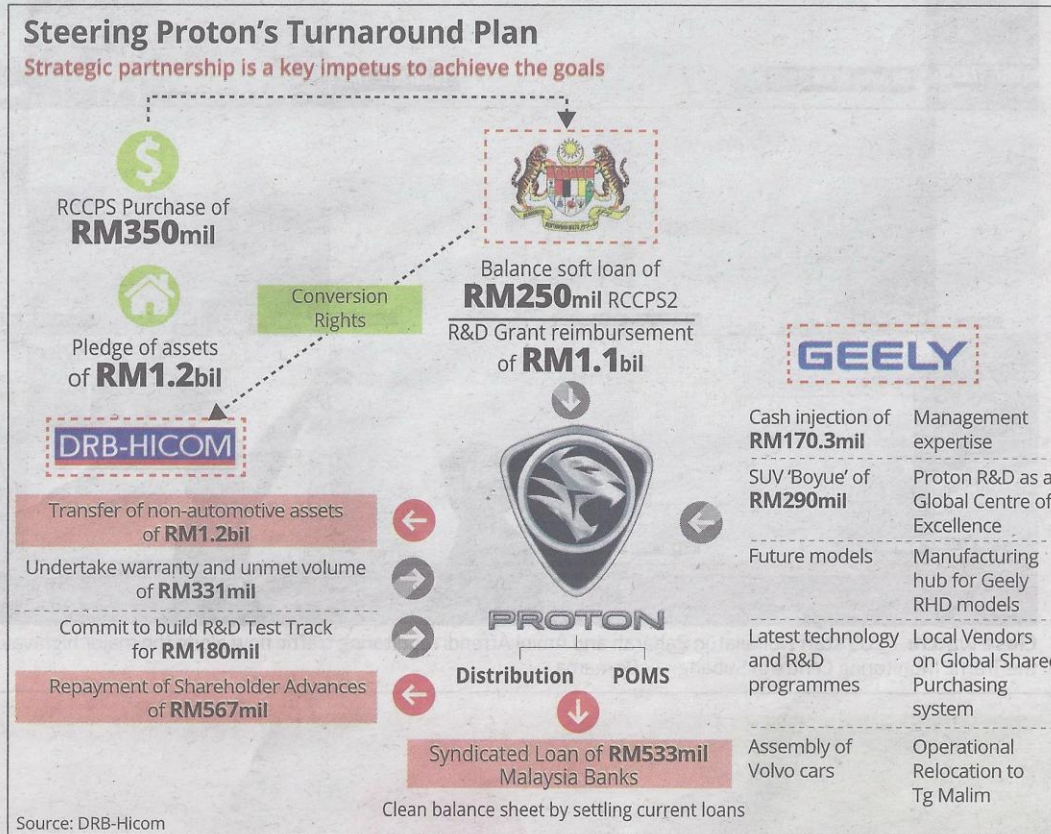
Steering Proton's Turnaround Plan

Strategic partnership is a key impetus to achieve the goals

RCCPS Purchase of **RM350mil**

Pledge of assets of **RM1.2bil**

Conversion Rights

DRB-HICOM

Balance soft loan of **RM250mil** RCCPS2

R&D Grant reimbursement of **RM1.1bil**

GEELY

| | |
|---|---|
| Cash injection of **RM170.3mil** | Management expertise |
| SUV 'Boyue' of **RM290mil** | Proton R&D as a Global Centre of Excellence |
| Future models | Manufacturing hub for Geely RHD models |
| Latest technology and R&D programmes | Local Vendors on Global Share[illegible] Purchasing system |
| Assembly of Volvo cars | Operational Relocation to Tg Malim |

Transfer of non-automotive assets of **RM1.2bil**

Undertake warranty and unmet volume of **RM331mil**

Commit to build R&D Test Track for **RM180mil**

Repayment of Shareholder Advances of **RM567mil**

PROTON

Distribution POMS

Syndicated Loan of **RM533mil** Malaysia Banks

Clean balance sheet by settling current loans

Source: DRB-Hicom